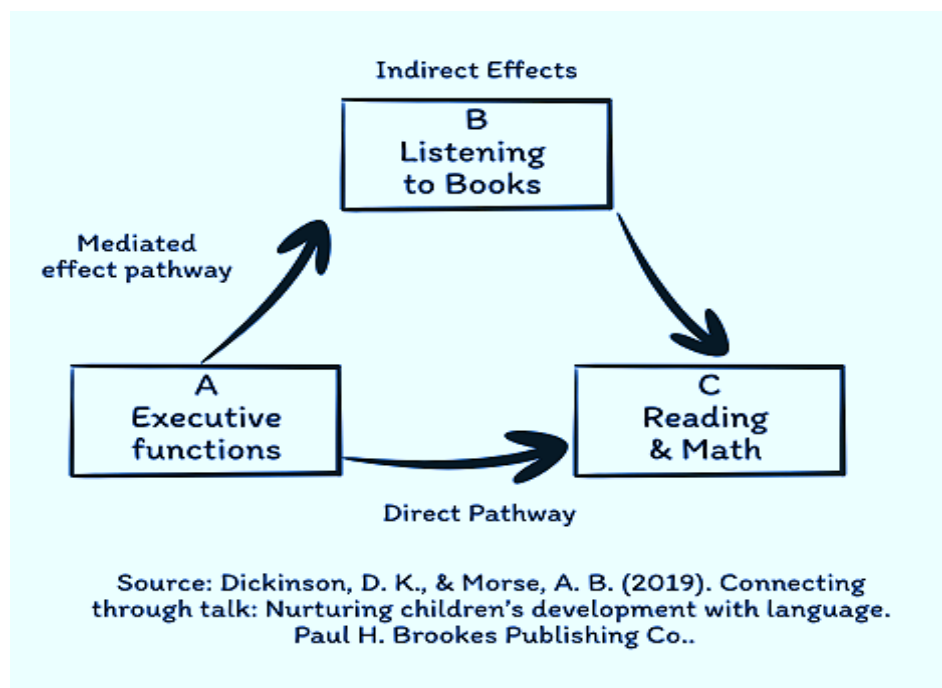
Indirect Effects

B
Listening to Books

Mediated effect pathway

A
Executive functions

C
Reading & Math

Direct Pathway

Source: Dickinson, D. K., & Morse, A. B. (2019). Connecting through talk: Nurturing children's development with language. Paul H. Brookes Publishing Co..